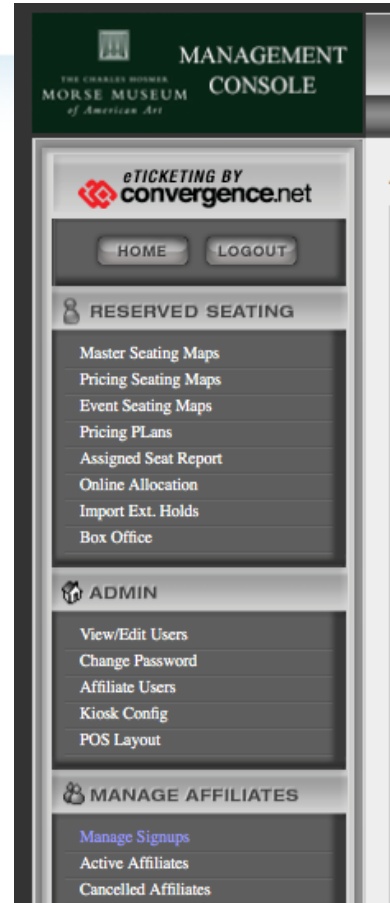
THE CHARLES HOSMER MORSE MUSEUM of American Art

MANAGEMENT CONSOLE

eTICKETING BY convergence.net

HOME LOGOUT

RESERVED SEATING

Master Seating Maps
Pricing Seating Maps
Event Seating Maps
Pricing PLans
Assigned Seat Report
Online Allocation
Import Ext. Holds
Box Office

ADMIN

View/Edit Users
Change Password
Affiliate Users
Kiosk Config
POS Layout

MANAGE AFFILIATES

Manage Signups
Active Affiliates
Cancelled Affiliates